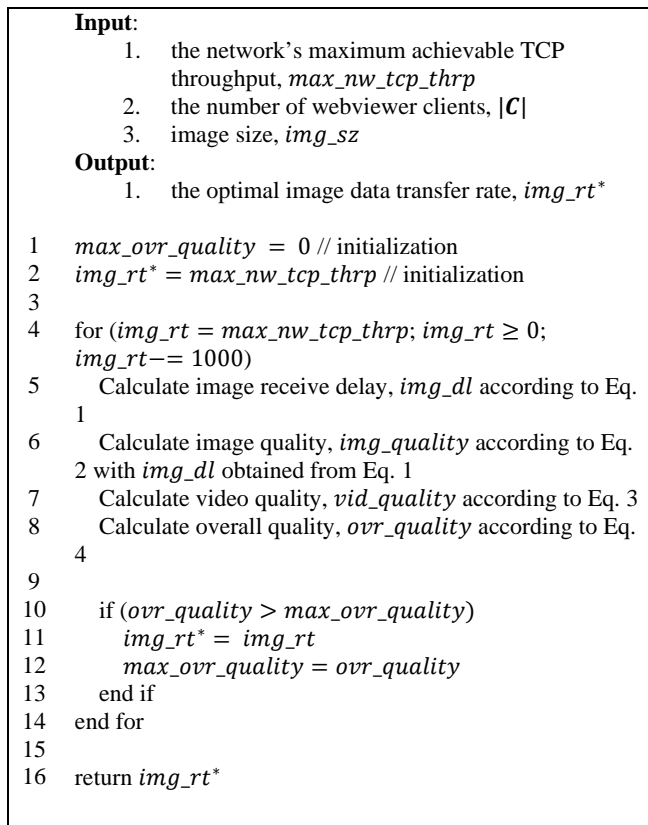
**Input**:
1. the network's maximum achievable TCP throughput, $max\_nw\_tcp\_thrp$
2. the number of webviewer clients, $|\boldsymbol{C}|$
3. image size, $img\_sz$

**Output**:
1. the optimal image data transfer rate, $img\_rt^*$

1 $max\_ovr\_quality = 0$ // initialization
2 $img\_rt^* = max\_nw\_tcp\_thrp$ // initialization
3
4 for ($img\_rt = max\_nw\_tcp\_thrp$; $img\_rt \geq 0$; $img\_rt -= 1000$)
5 Calculate image receive delay, $img\_dl$ according to Eq. 1
6 Calculate image quality, $img\_quality$ according to Eq. 2 with $img\_dl$ obtained from Eq. 1
7 Calculate video quality, $vid\_quality$ according to Eq. 3
8 Calculate overall quality, $ovr\_quality$ according to Eq. 4
9
10 if ($ovr\_quality > max\_ovr\_quality$)
11 $img\_rt^* = img\_rt$
12 $max\_ovr\_quality = ovr\_quality$
13 end if
14 end for
15
16 return $img\_rt^*$